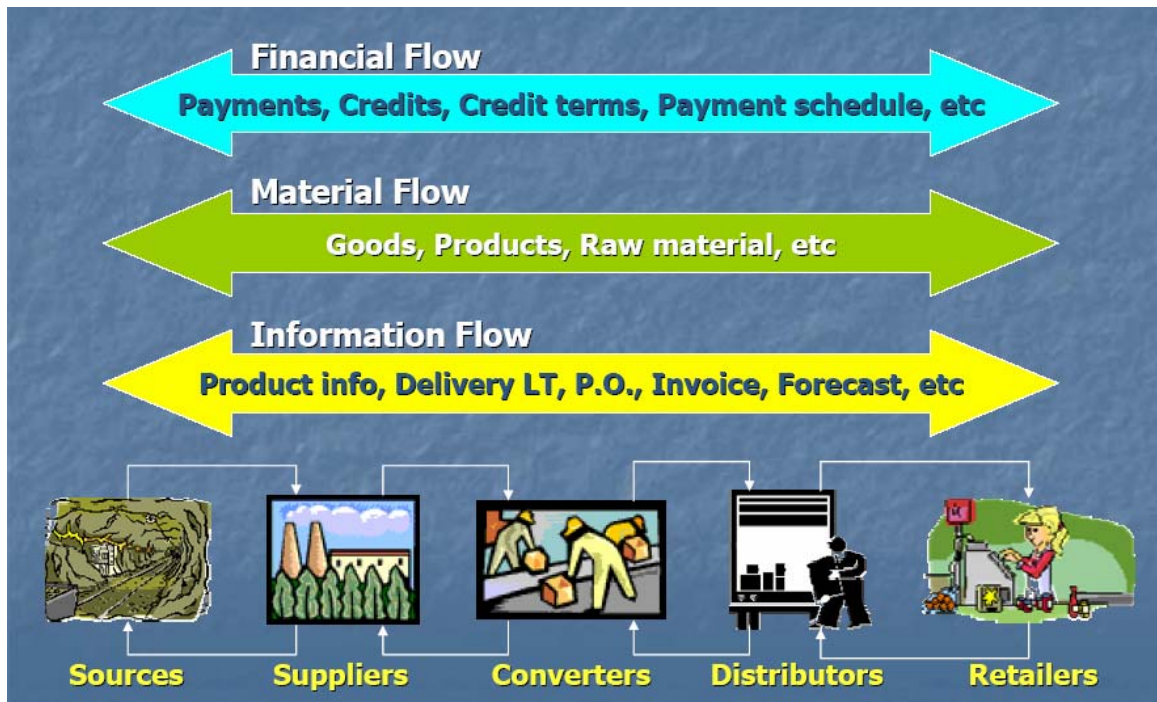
Financial Flow

Payments, Credits, Credit terms, Payment schedule, etc

Material Flow

Goods, Products, Raw material, etc

Information Flow

Product info, Delivery LT, P.O., Invoice, Forecast, etc

Sources Suppliers Converters Distributors Retailers